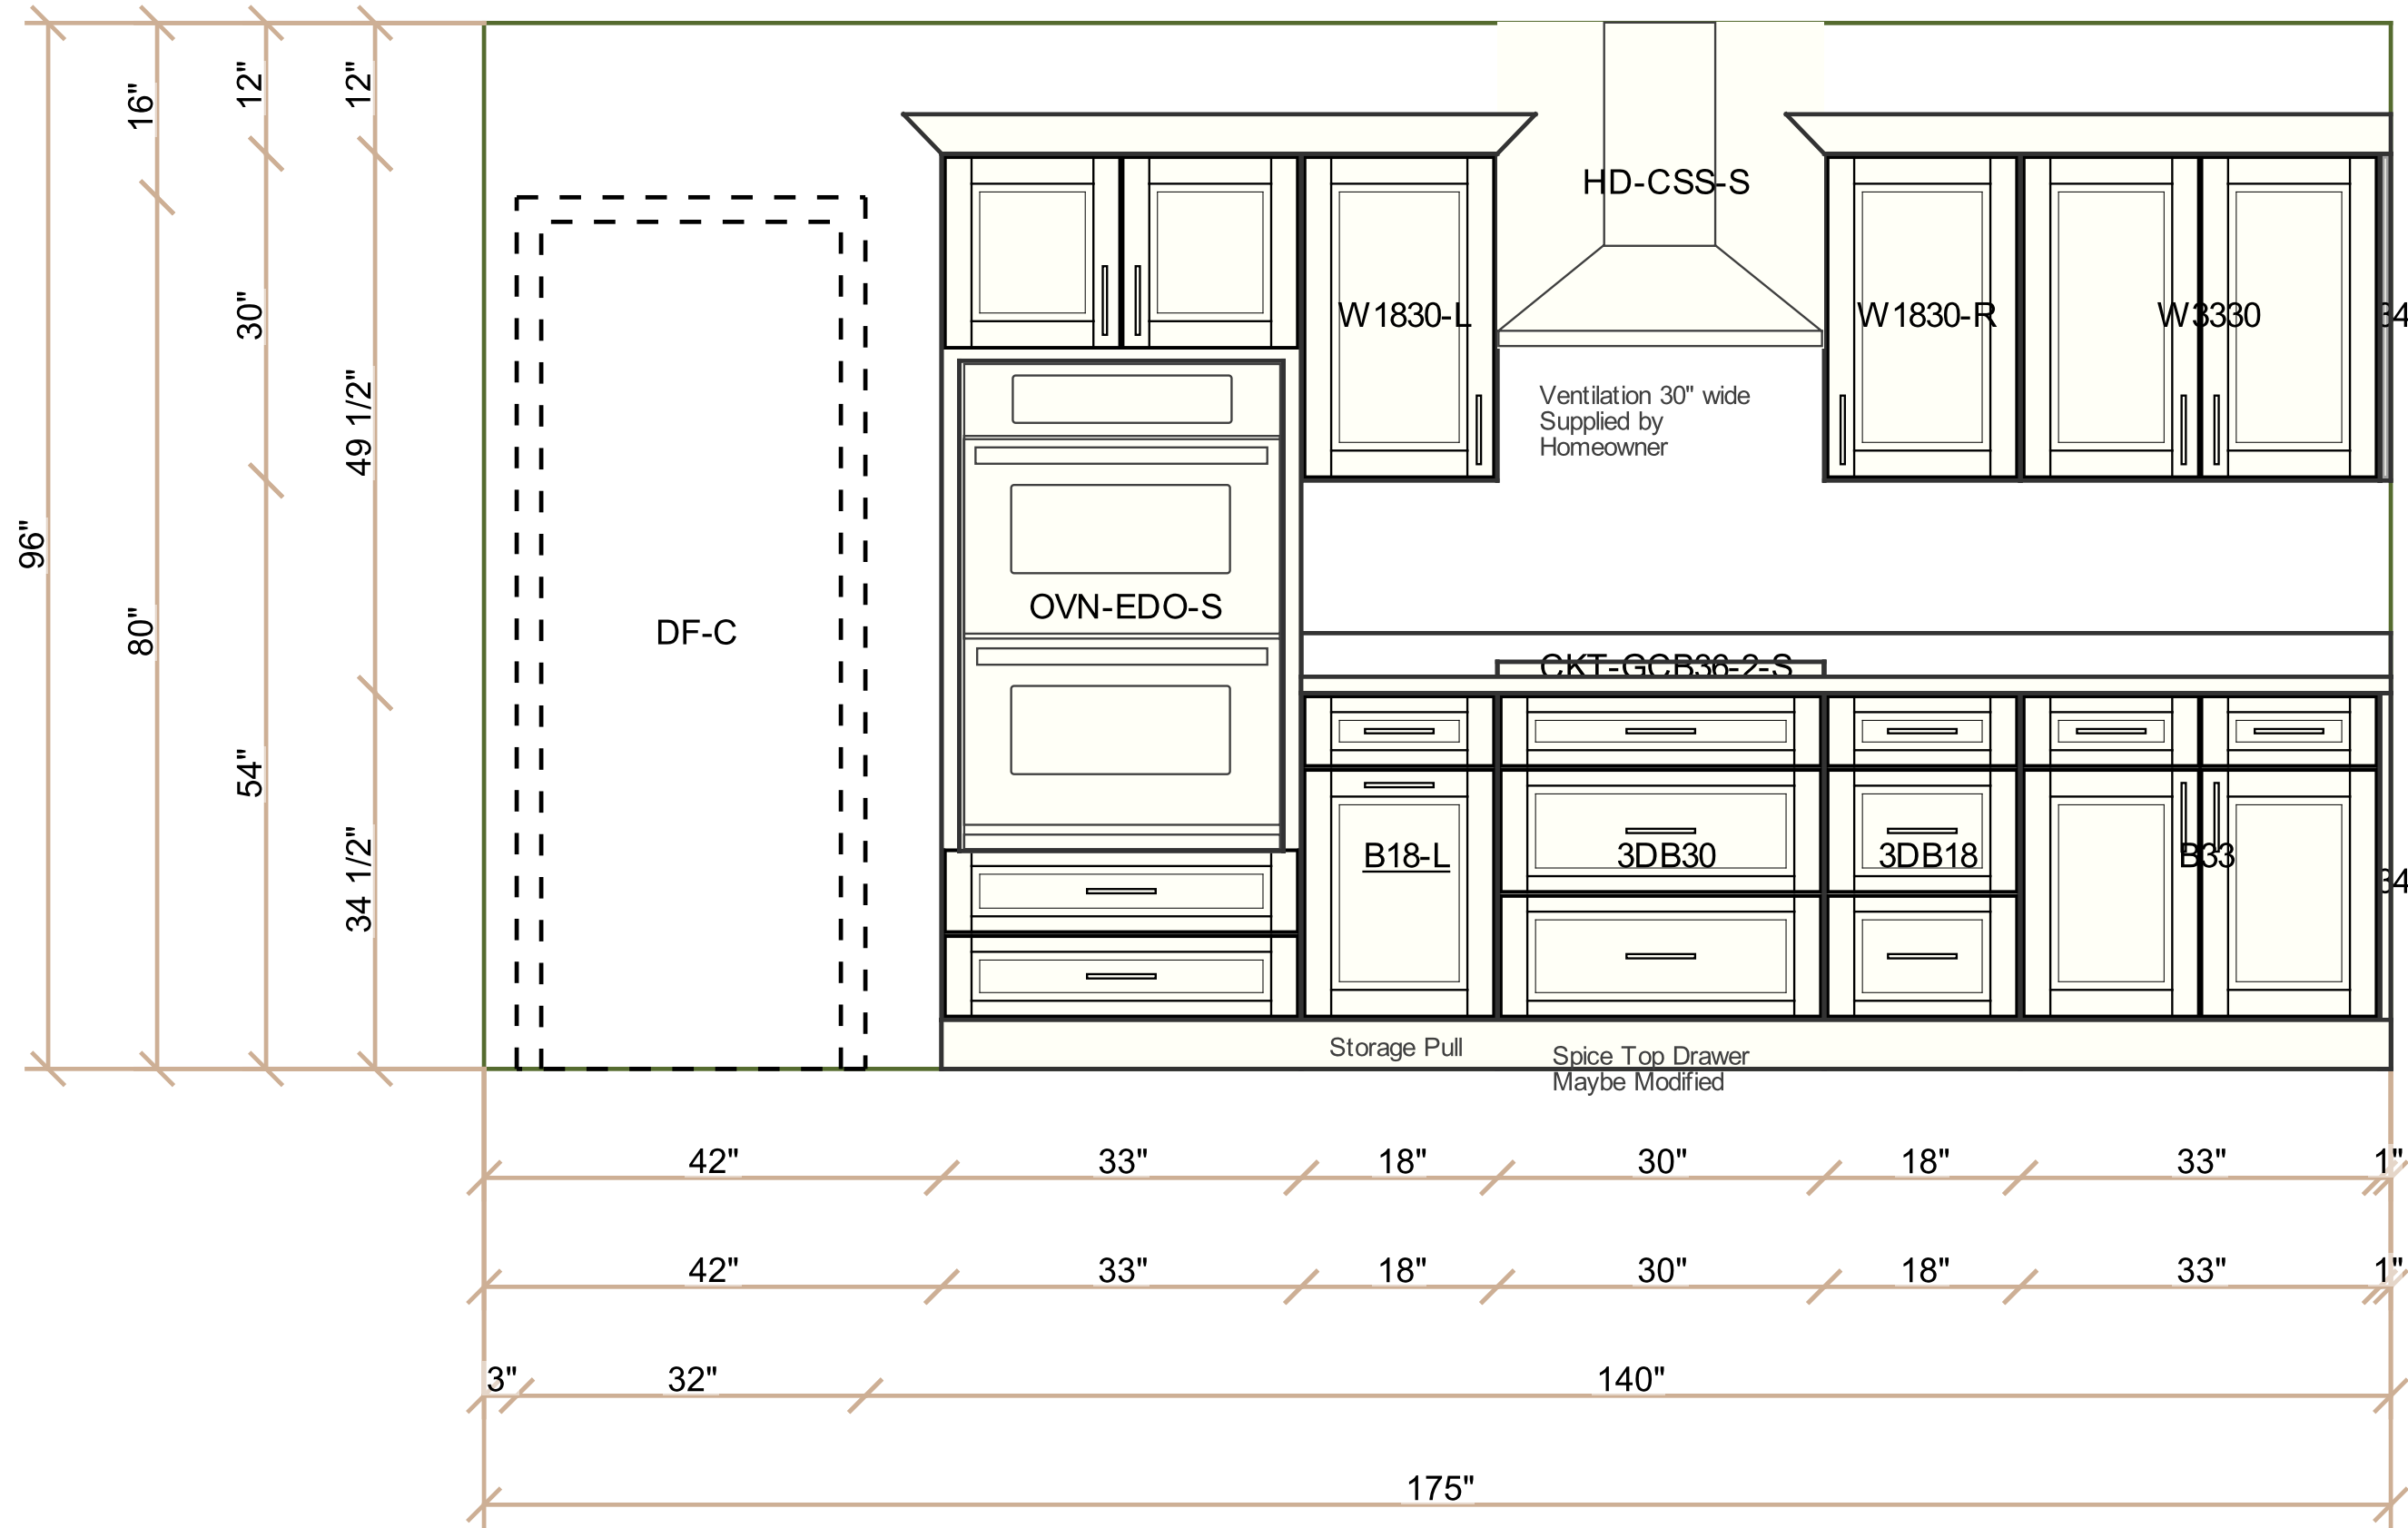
96"
16"
80"
12"
30"
54"
12"
49 1/2"
34 1/2"

DF-C

HD-CSS-S
W1830-L
W1830-R
W3330
34
Ventilation 30" wide
Supplied by
Homeowner
OVN-EDO-S
CKT-GCB36-2-S
B18-L
3DB30
3DB18
B33
34
Storage Pull
Spice Top Drawer
Maybe Modified

42" 33" 18" 30" 18" 33" 1"
42" 33" 18" 30" 18" 33" 1"
3" 32" 140"
175"